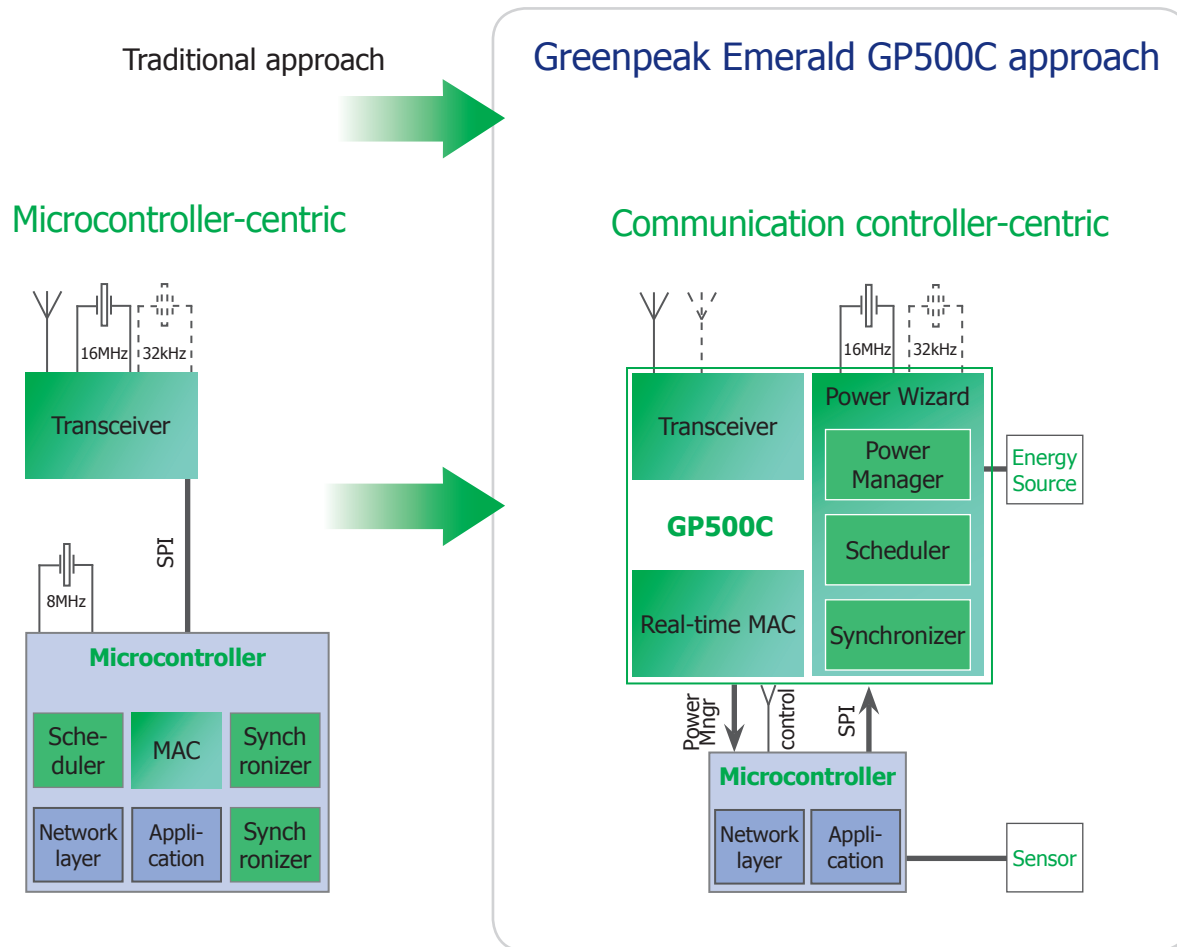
Traditional approach

Greenpeak Emerald GP500C approach

Microcontroller-centric

16MHz

32kHz

Transceiver

SPI

8MHz

Microcontroller

Scheduler

MAC

Synchronizer

Network layer

Application

Synchronizer

Communication controller-centric

16MHz

32kHz

Transceiver

Power Wizard

Power Manager

Energy Source

GP500C

Scheduler

Real-time MAC

Synchronizer

Power Mngr

control

SPI

Microcontroller

Network layer

Application

Sensor